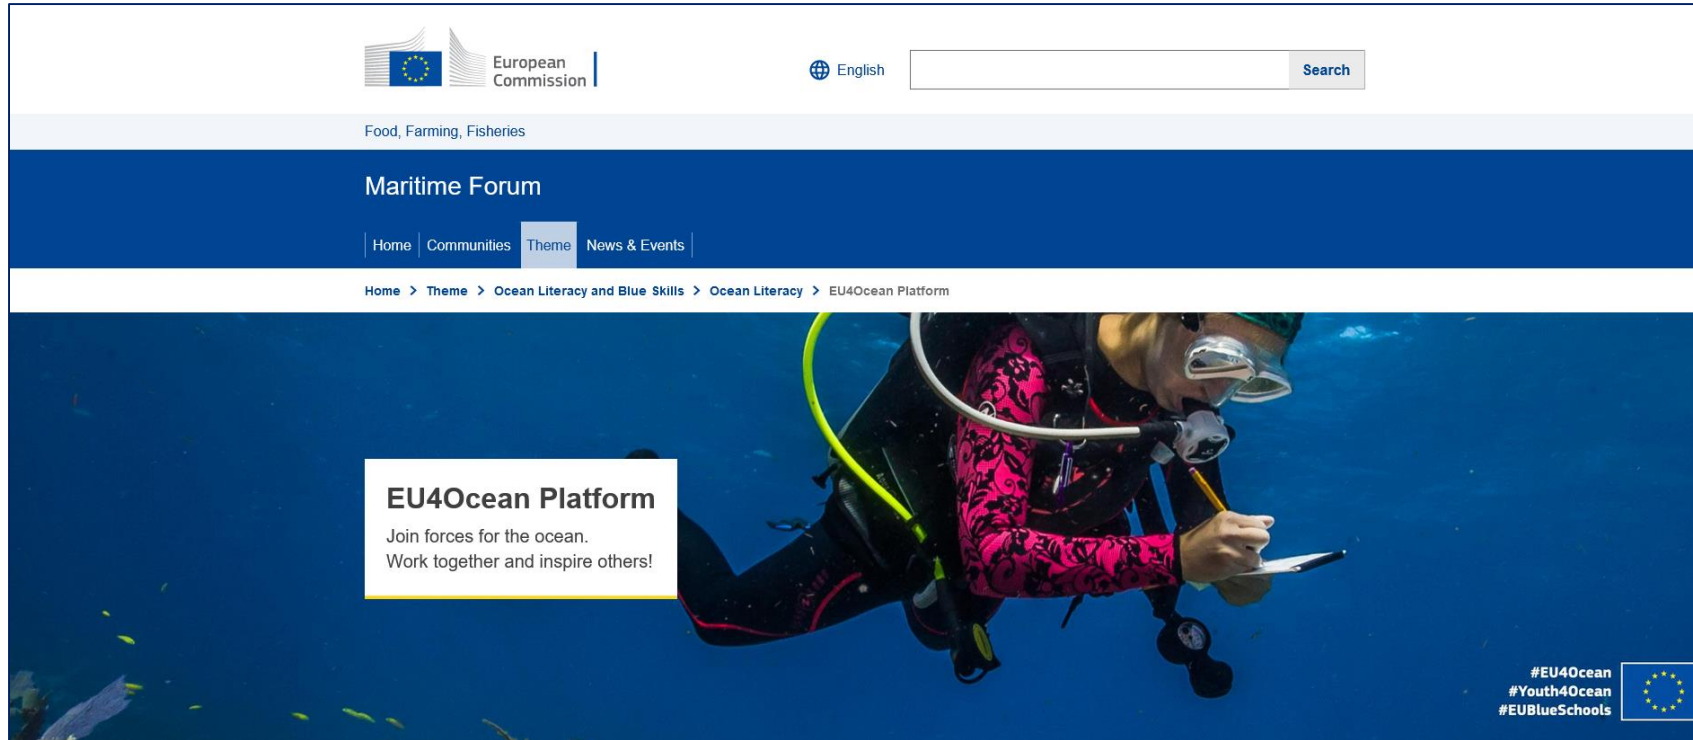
European Commission

English

Search

Food, Farming, Fisheries

Maritime Forum

Home | Communities | Theme | News & Events

Home > Theme > Ocean Literacy and Blue Skills > Ocean Literacy > EU4Ocean Platform

EU4Ocean Platform

Join forces for the ocean.
Work together and inspire others!

#EU4Ocean
#Youth4Ocean
#EUBlueSchools